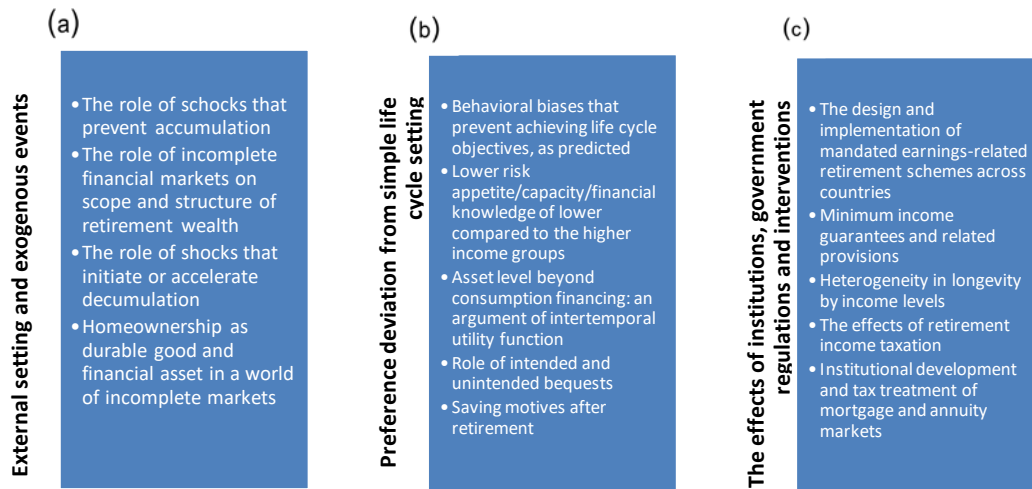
(a)

External setting and exogenous events

• The role of schocks that prevent accumulation
• The role of incomplete financial markets on scope and structure of retirement wealth
• The role of shocks that initiate or accelerate decumulation
• Homeownership as durable good and financial asset in a world of incomplete markets

(b)

Preference deviation from simple life cycle setting

• Behavioral biases that prevent achieving life cycle objectives, as predicted
• Lower risk appetite/capacity/financial knowledge of lower compared to the higher income groups
• Asset level beyond consumption financing: an argument of intertemporal utility function
• Role of intended and unintended bequests
• Saving motives after retirement

(c)

The effects of institutions, government regulations and interventions

• The design and implementation of mandated earnings-related retirement schemes across countries
• Minimum income guarantees and related provisions
• Heterogeneity in longevity by income levels
• The effects of retirement income taxation
• Institutional development and tax treatment of mortgage and annuity markets